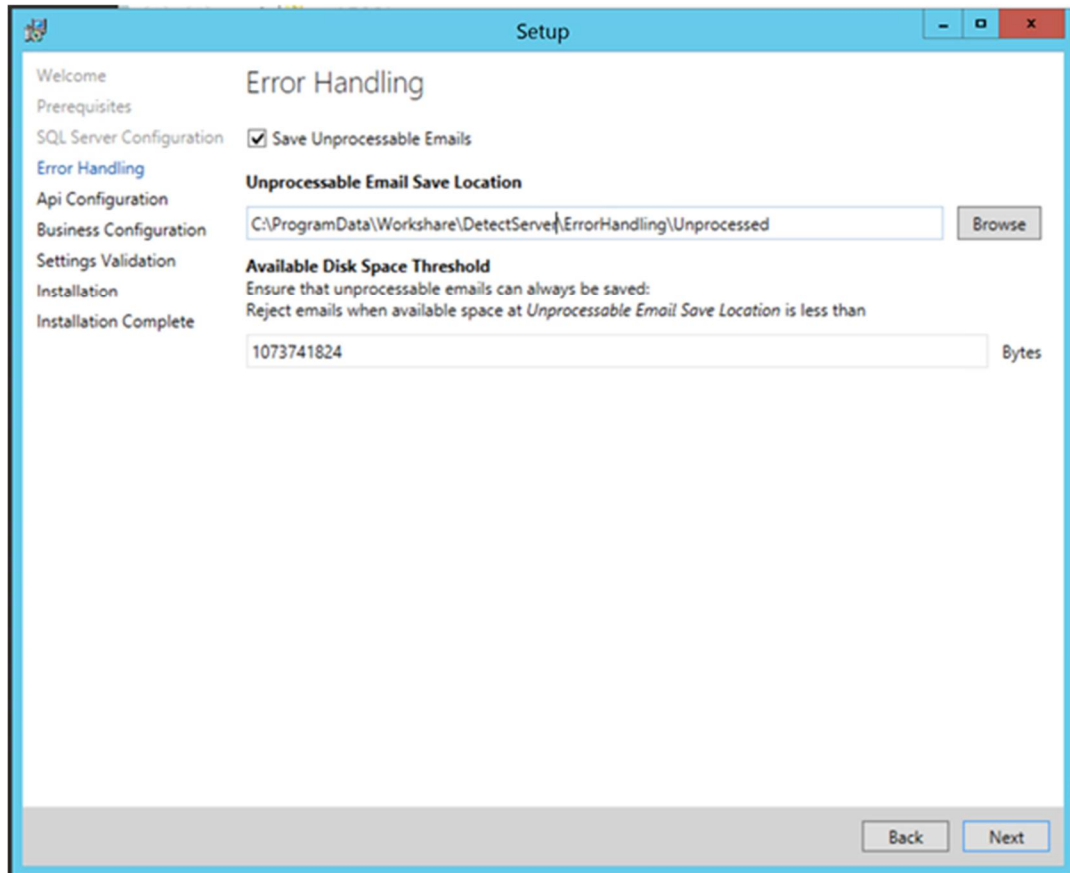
Setup

Welcome
Prerequisites
SQL Server Configuration
Error Handling
Api Configuration
Business Configuration
Settings Validation
Installation
Installation Complete

Error Handling

Save Unprocessable Emails

Unprocessable Email Save Location

C:\ProgramData\Workshare\DetectServer\ErrorHandling\Unprocessed

Browse

Available Disk Space Threshold
Ensure that unprocessable emails can always be saved:
Reject emails when available space at Unprocessable Email Save Location is less than

1073741824

Bytes

Back

Next